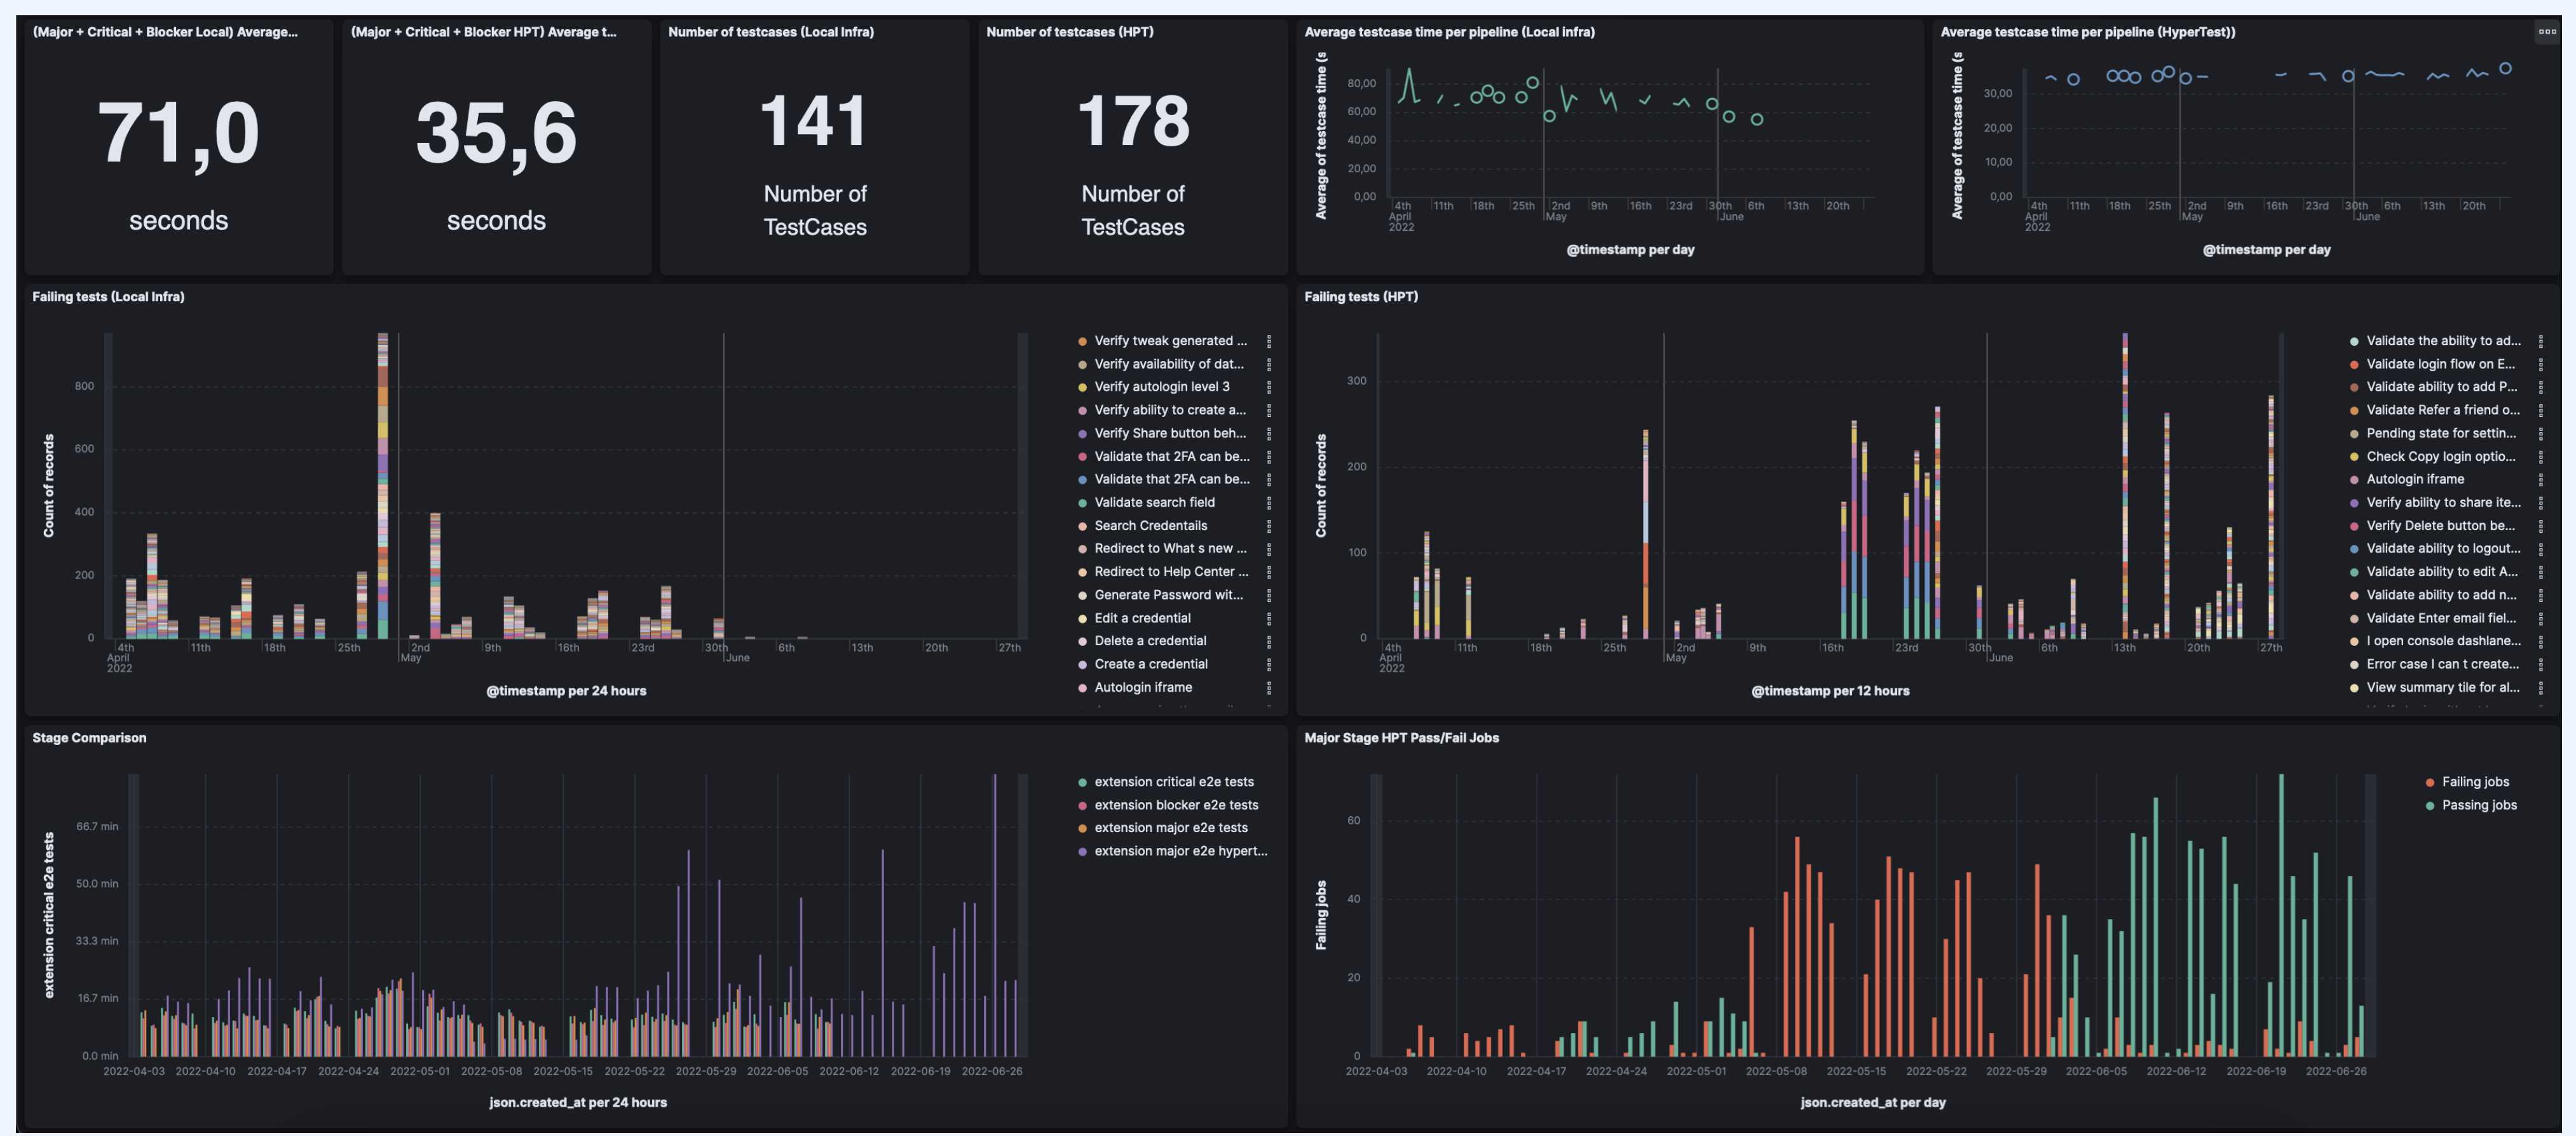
(Major + Critical + Blocker Local) Average...

71,0

seconds

(Major + Critical + Blocker HPT) Average t...

35,6

seconds

Number of testcases (Local Infra)

141

Number of TestCases

Number of testcases (HPT)

178

Number of TestCases

Average testcase time per pipeline (Local infra)

Average of testcase time (s

80,00
60,00
40,00
20,00
0,00

4th April 2022 | 11th | 18th | 25th | 2nd May | 9th | 16th | 23rd | 30th | 6th June | 13th | 20th

@timestamp per day

Average testcase time per pipeline (HyperTest))

Average of testcase time (s

30,00
20,00
10,00
0,00

4th April 2022 | 11th | 18th | 25th | 2nd May | 9th | 16th | 23rd | 30th | 6th June | 13th | 20th

@timestamp per day

Failing tests (Local Infra)

Count of records

800
600
400
200
0

4th April 2022 | 11th | 18th | 25th | 2nd May | 9th | 16th | 23rd | 30th | 6th June | 13th | 20th | 27th

@timestamp per 24 hours

Verify tweak generated ...
Verify availability of dat...
Verify autologin level 3
Verify ability to create a...
Verify Share button beh...
Validate that 2FA can be...
Validate that 2FA can be...
Validate search field
Search Credentails
Redirect to What s new ...
Redirect to Help Center ...
Generate Password wit...
Edit a credential
Delete a credential
Create a credential
Autologin iframe

Failing tests (HPT)

Count of records

300
200
100
0

4th April 2022 | 11th | 18th | 25th | 2nd May | 9th | 16th | 23rd | 30th June | 6th | 13th | 20th | 27th

@timestamp per 12 hours

Validate the ability to ad...
Validate login flow on E...
Validate ability to add P...
Validate Refer a friend o...
Pending state for settin...
Check Copy login optio...
Autologin iframe
Verify ability to share ite...
Verify Delete button be...
Validate ability to logout...
Validate ability to edit A...
Validate ability to add n...
Validate Enter email fiel...
I open console dashlane...
Error case I can t create...
View summary tile for al...

Stage Comparison

extension critical e2e tests

66.7 min
50.0 min
33.3 min
16.7 min
0.0 min

2022-04-03 | 2022-04-10 | 2022-04-17 | 2022-04-24 | 2022-05-01 | 2022-05-08 | 2022-05-15 | 2022-05-22 | 2022-05-29 | 2022-06-05 | 2022-06-12 | 2022-06-19 | 2022-06-26

json.created_at per 24 hours

extension critical e2e tests
extension blocker e2e tests
extension major e2e tests
extension major e2e hypert...

Major Stage HPT Pass/Fail Jobs

Failing jobs

60
40
20
0

2022-04-03 | 2022-04-10 | 2022-04-17 | 2022-04-24 | 2022-05-01 | 2022-05-08 | 2022-05-15 | 2022-05-22 | 2022-05-29 | 2022-06-05 | 2022-06-12 | 2022-06-19 | 2022-06-26

json.created_at per day

Failing jobs
Passing jobs